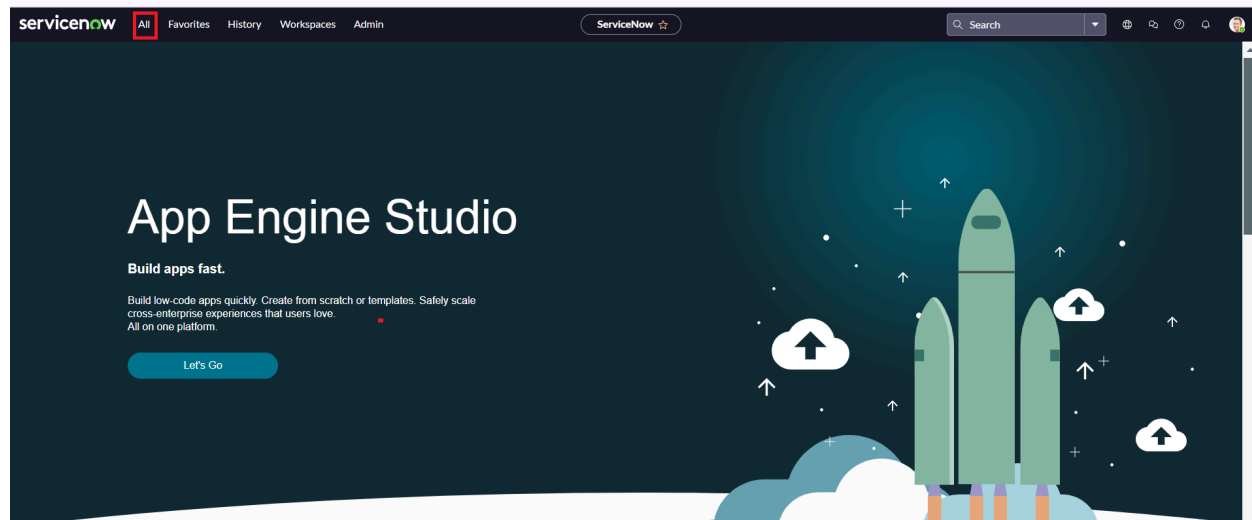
servicenow All Favorites History Workspaces Admin

ServiceNow ☆

Search

App Engine Studio

Build apps fast.

Build low-code apps quickly. Create from scratch or templates. Safely scale cross-enterprise experiences that users love.
All on one platform.

Let's Go